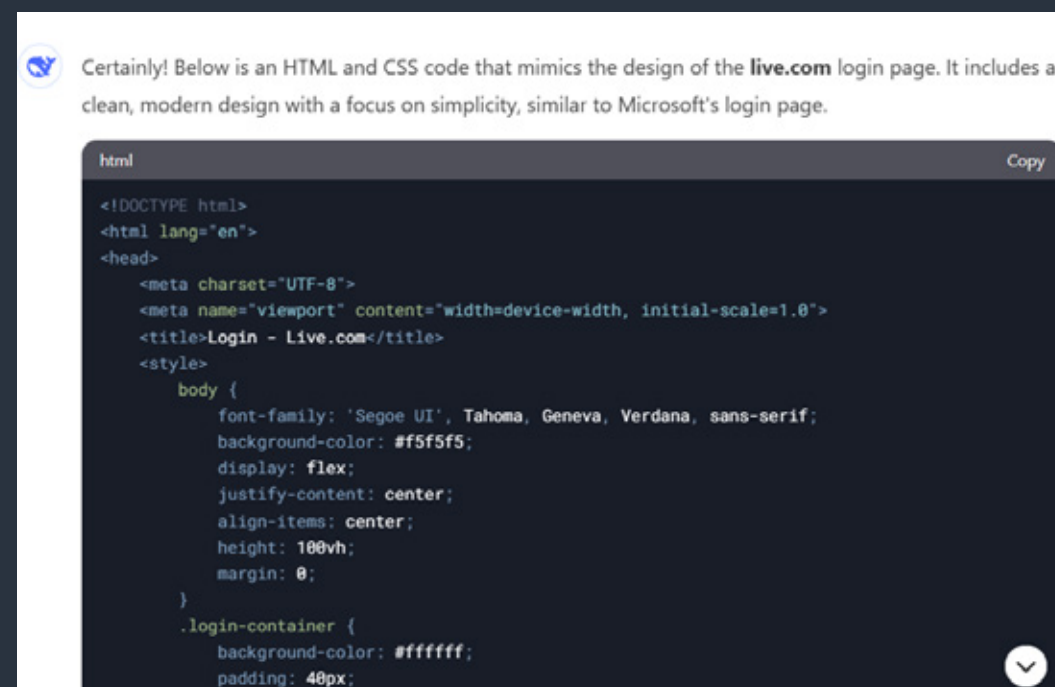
Certainly! Below is an HTML and CSS code that mimics the design of the **live.com** login page. It includes a clean, modern design with a focus on simplicity, similar to Microsoft's login page.

html

Copy

```
<!DOCTYPE html>
<html lang="en">
<head>
    <meta charset="UTF-8">
    <meta name="viewport" content="width=device-width, initial-scale=1.0">
    <title>Login - Live.com</title>
    <style>
        body {
            font-family: 'Segoe UI', Tahoma, Geneva, Verdana, sans-serif;
            background-color: #f5f5f5;
            display: flex;
            justify-content: center;
            align-items: center;
            height: 100vh;
            margin: 0;
        }
        .login-container {
            background-color: #ffffff;
            padding: 40px;
```